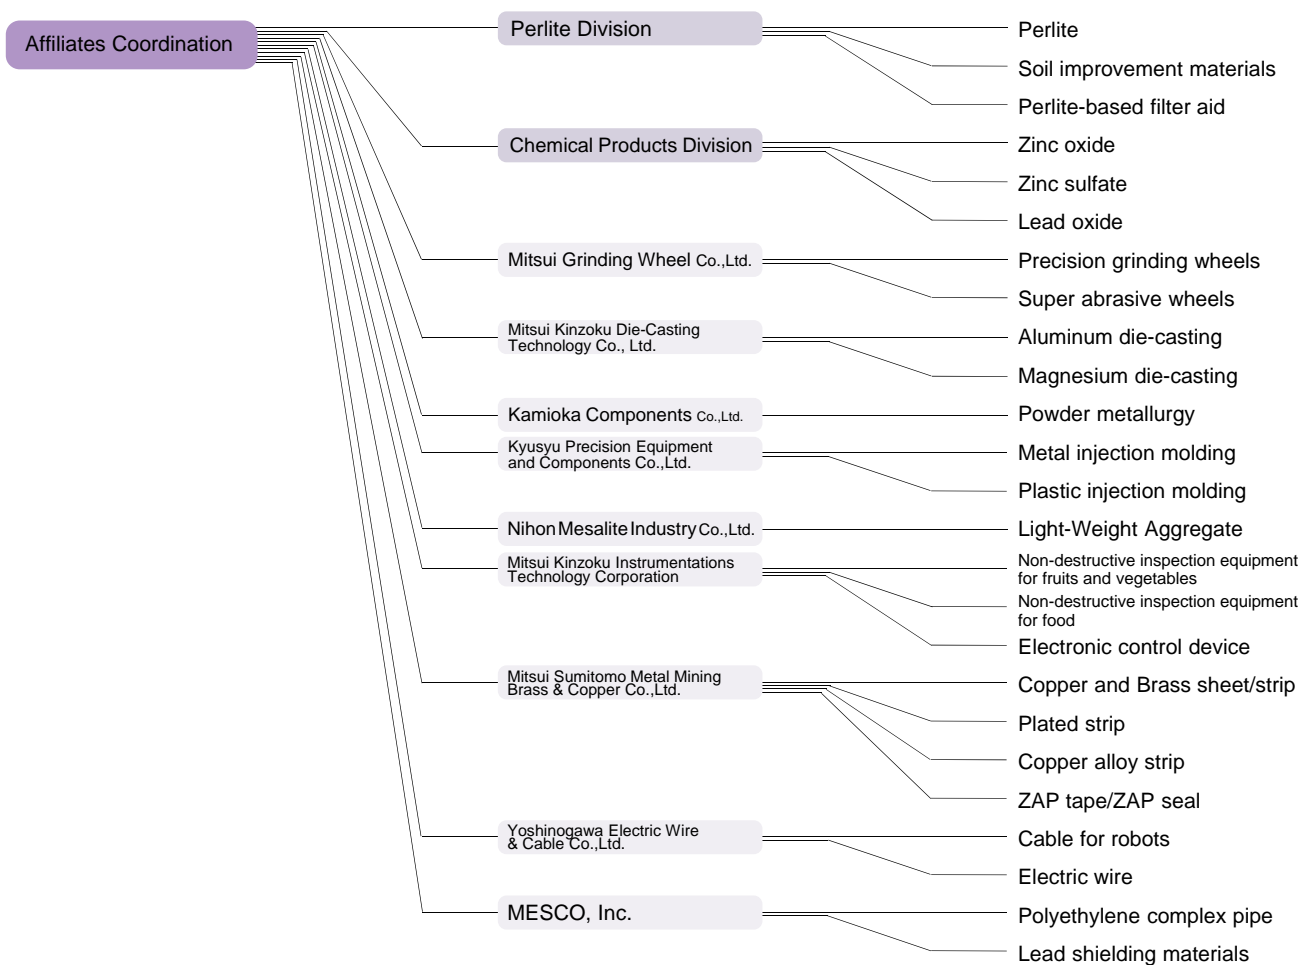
Affiliates Coordination

Perlite Division
Perlite
Soil improvement materials
Perlite-based filter aid

Chemical Products Division
Zinc oxide
Zinc sulfate
Lead oxide

Mitsui Grinding Wheel Co.,Ltd.
Precision grinding wheels
Super abrasive wheels

Mitsui Kinzoku Die-Casting Technology Co., Ltd.
Aluminum die-casting
Magnesium die-casting

Kamioka Components Co.,Ltd.
Powder metallurgy

Kyusyu Precision Equipment and Components Co.,Ltd.
Metal injection molding
Plastic injection molding

Nihon Mesalite Industry Co.,Ltd.
Light-Weight Aggregate

Mitsui Kinzoku Instrumentations Technology Corporation
Non-destructive inspection equipment for fruits and vegetables
Non-destructive inspection equipment for food
Electronic control device

Mitsui Sumitomo Metal Mining Brass & Copper Co.,Ltd.
Copper and Brass sheet/strip
Plated strip
Copper alloy strip
ZAP tape/ZAP seal

Yoshinogawa Electric Wire & Cable Co.,Ltd.
Cable for robots
Electric wire

MESCO, Inc.
Polyethylene complex pipe
Lead shielding materials